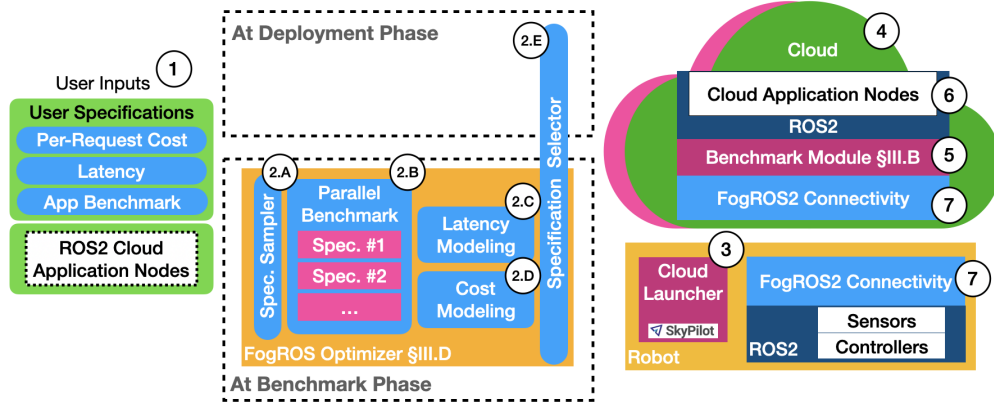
User Inputs 1

User Specifications

Per-Request Cost

Latency

App Benchmark

ROS2 Cloud Application Nodes

At Deployment Phase

2.E

Specification Selector

2.A

Spec. Sampler

2.B

Parallel Benchmark

Spec. #1

Spec. #2

...

2.C

Latency Modeling

2.D

Cost Modeling

FogROS Optimizer §III.D

At Benchmark Phase

4

Cloud

Cloud Application Nodes 6

ROS2

Benchmark Module §III.B 5

FogROS2 Connectivity 7

3

Cloud Launcher

SkyPilot

FogROS2 Connectivity 7

Sensors

Controllers

ROS2

Robot